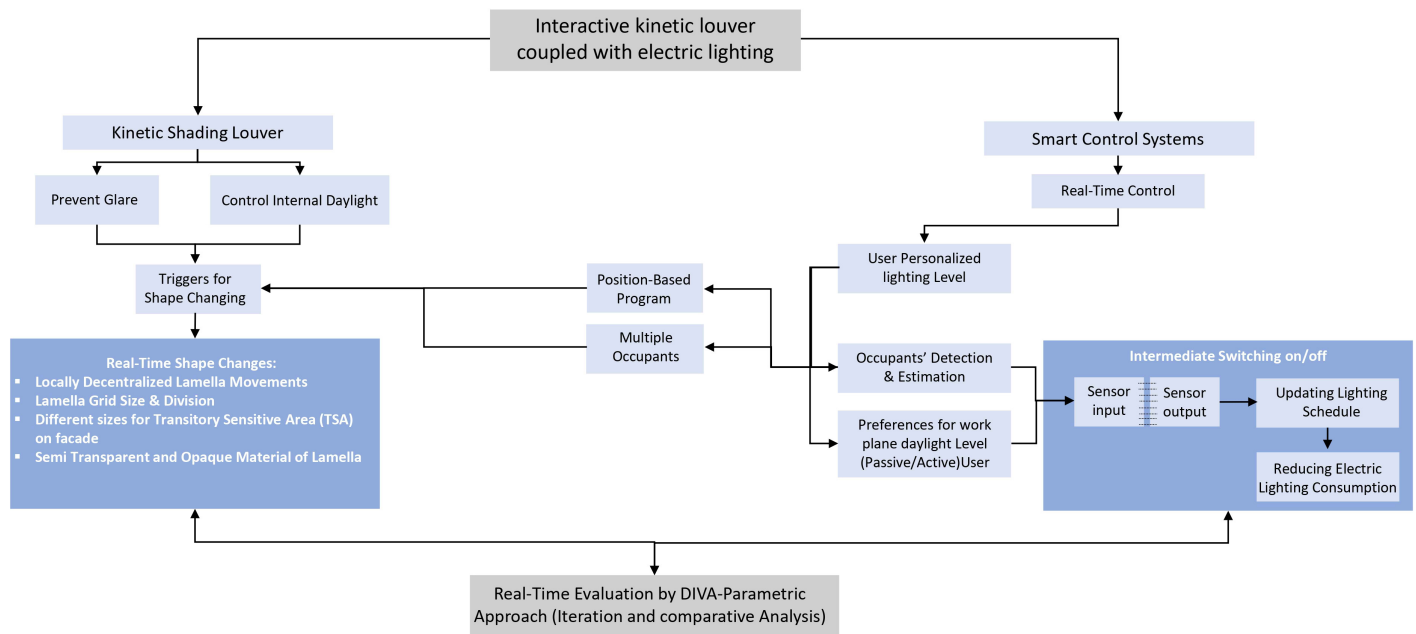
Interactive kinetic louver coupled with electric lighting

Kinetic Shading Louver

Prevent Glare

Control Internal Daylight

Triggers for Shape Changing

Real-Time Shape Changes:
- Locally Decentralized Lamella Movements
- Lamella Grid Size & Division
- Different sizes for Transitory Sensitive Area (TSA) on facade
- Semi Transparent and Opaque Material of Lamella

Position-Based Program

Multiple Occupants

Smart Control Systems

Real-Time Control

User Personalized lighting Level

Occupants' Detection & Estimation

Preferences for work plane daylight Level (Passive/Active)User

Intermediate Switching on/off

Sensor input

Sensor output

Updating Lighting Schedule

Reducing Electric Lighting Consumption

Real-Time Evaluation by DIVA-Parametric Approach (Iteration and comparative Analysis)